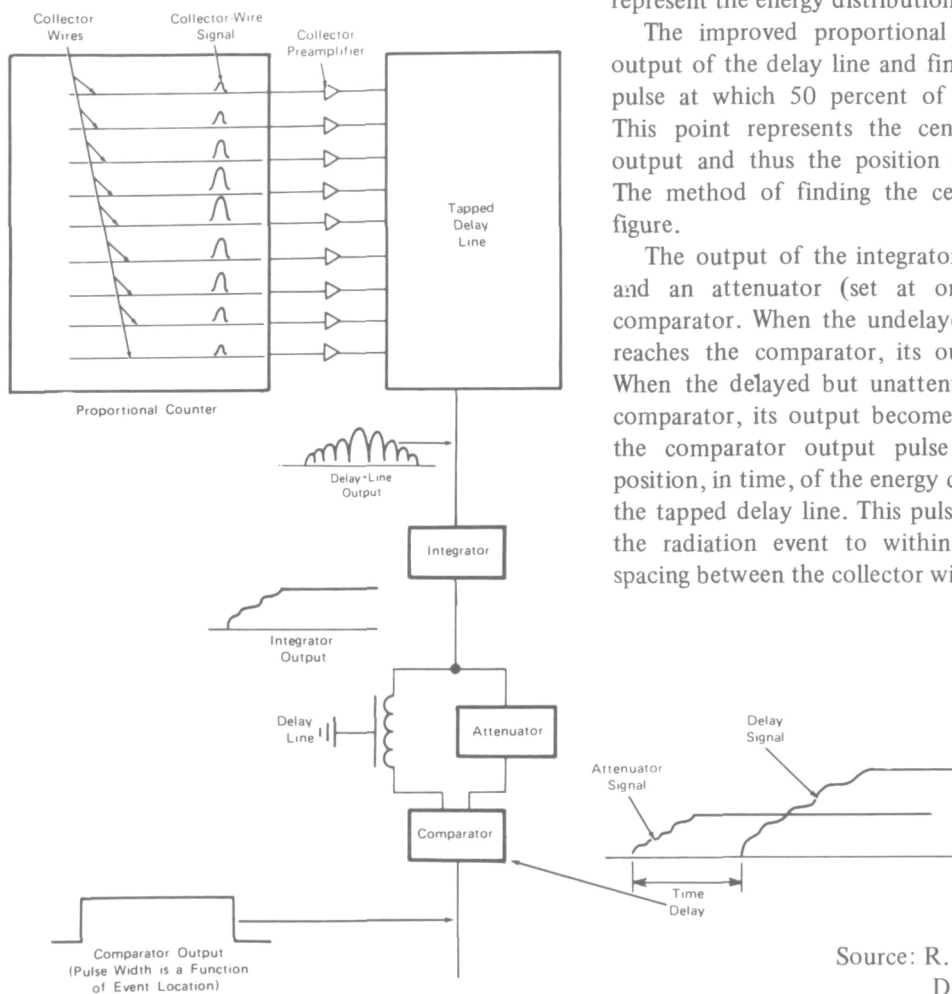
represent the energy distribution

The improved proportional output of the delay line and fin pulse at which 50 percent of This point represents the cen output and thus the position The method of finding the ce figure.

The output of the integrator and an attenuator (set at or comparator. When the undelaye reaches the comparator, its ou When the delayed but unatten comparator, its output become the comparator output pulse position, in time, of the energy o the tapped delay line. This puls the radiation event to within spacing between the collector wi

Collector Wires

Collector-Wire Signal

Collector Preamplifier

Tapped Delay Line

Proportional Counter

Delay-Line Output

Integrator

Integrator Output

Delay Line

Attenuator

Comparator

Comparator Output (Pulse Width is a Function of Event Location)

Delay Signal

Attenuator Signal

Time Delay

Source: R.
D